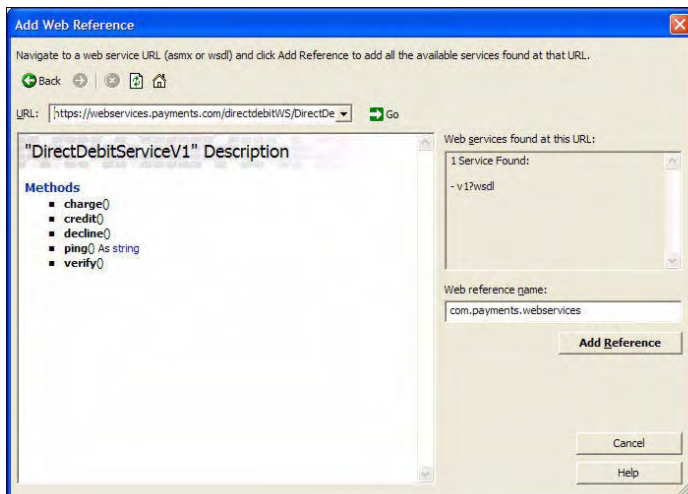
Add Web Reference

Navigate to a web service URL (asmx or wsdl) and click Add Reference to add all the available services found at that URL.

Back

URL: https://webservices.payments.com/directdebitWS/DirectDe

Go

"DirectDebitServiceV1" Description

Methods

- charge()
- credit()
- decline()
- ping() As string
- verify()

Web services found at this URL:

1 Service Found:

- v1?wsdl

Web reference name:

com.payments.webservices

Add Reference

Cancel

Help